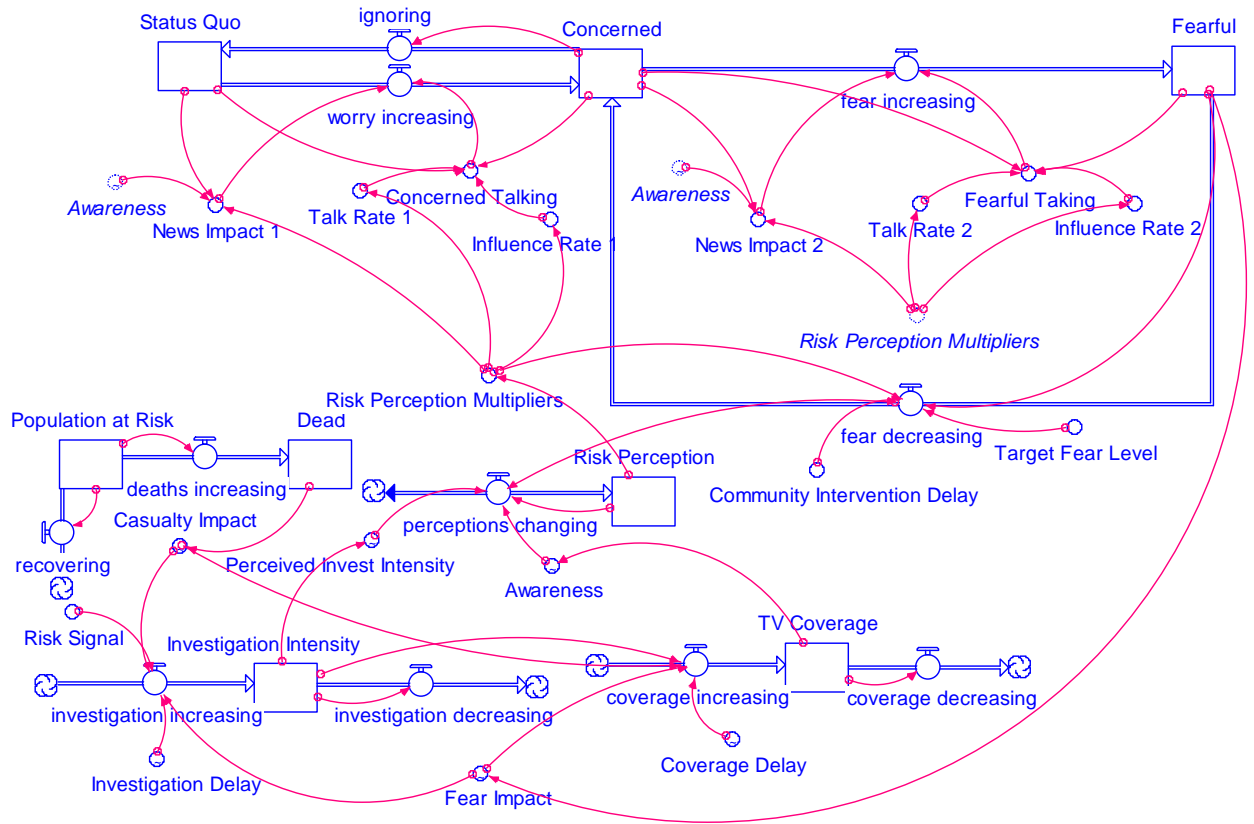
Status Quo
ignoring
Concerned
Fearful
worry increasing
fear increasing
Concerned Talking
Fearful Taking
Awareness
Talk Rate 1
Awareness
Talk Rate 2
Influence Rate 2
News Impact 1
Influence Rate 1
News Impact 2
Risk Perception Multipliers
Risk Perception Multipliers
Population at Risk
Dead
fear decreasing
Target Fear Level
deaths increasing
Risk Perception
Community Intervention Delay
Casualty Impact
perceptions changing
recovering
Perceived Invest Intensity
Awareness
Risk Signal
Investigation Intensity
TV Coverage
investigation increasing
investigation decreasing
coverage increasing
coverage decreasing
Investigation Delay
Coverage Delay
Fear Impact